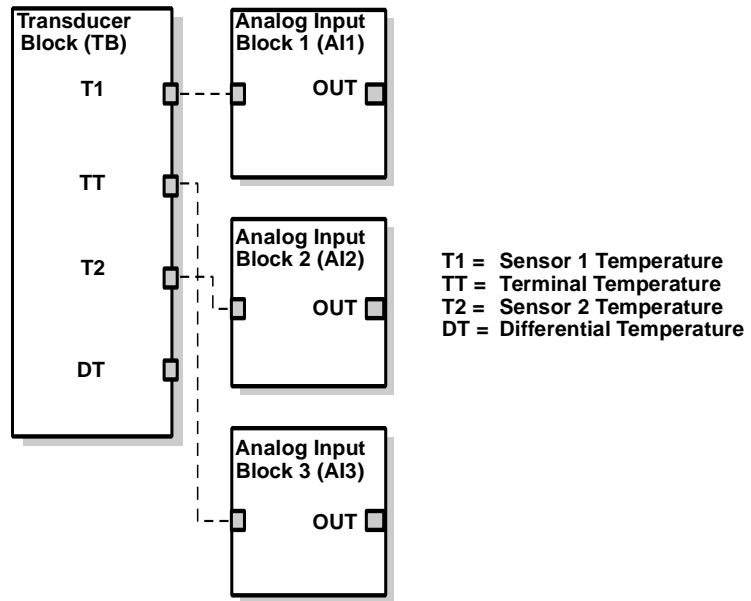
Transducer Block (TB)

T1

TT

T2

DT

Analog Input Block 1 (AI1)

OUT

Analog Input Block 2 (AI2)

OUT

Analog Input Block 3 (AI3)

OUT

T1 = Sensor 1 Temperature
TT = Terminal Temperature
T2 = Sensor 2 Temperature
DT = Differential Temperature